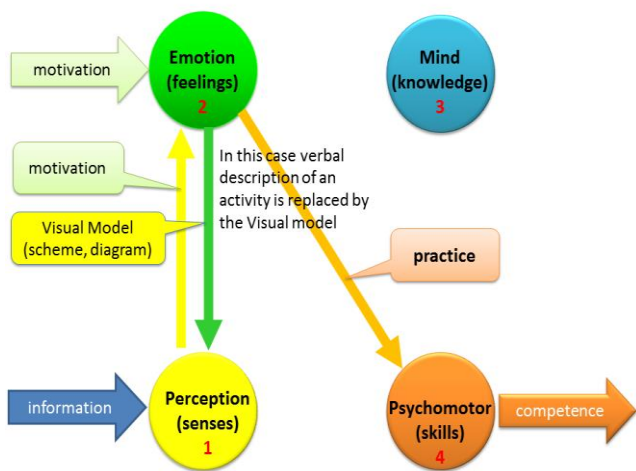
motivation

Emotion (feelings) 2

Mind (knowledge) 3

motivation

In this case verbal description of an activity is replaced by the Visual model

Visual Model (scheme, diagram)

practice

information

Perception (senses) 1

Psychomotor (skills) 4

competence